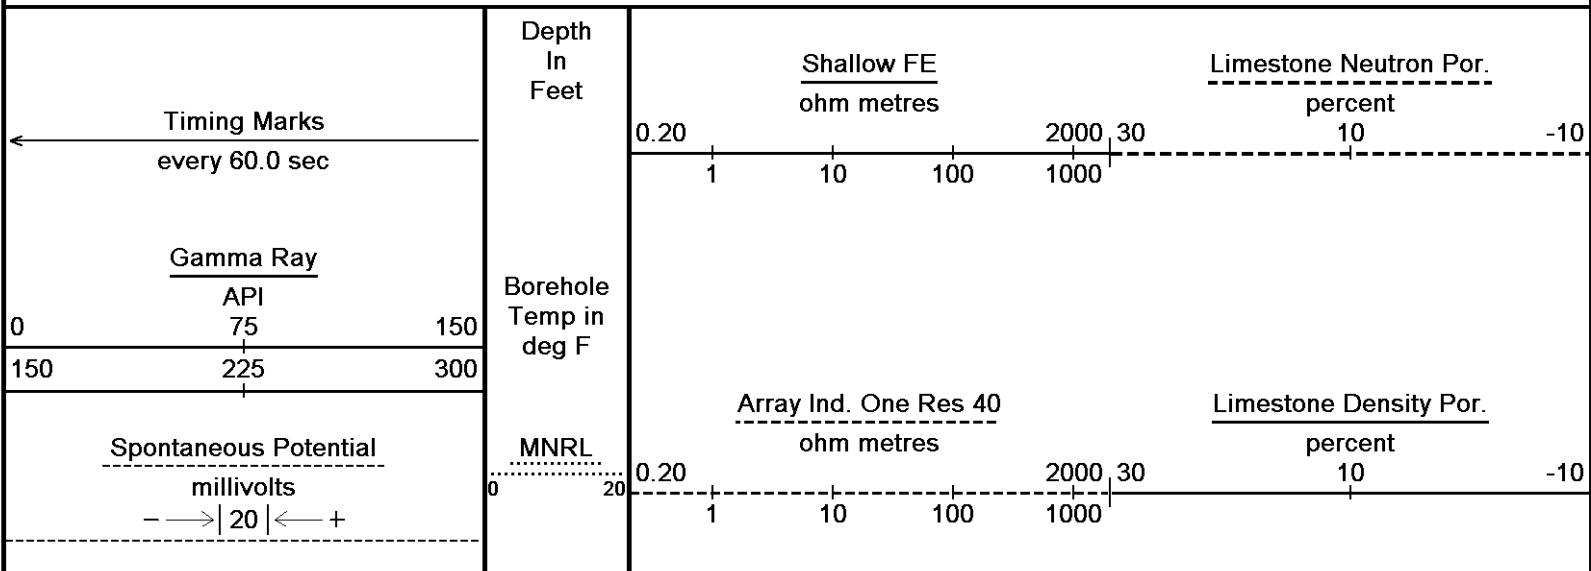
Timing Marks
every 60.0 sec

Gamma Ray
API
0 75 150
150 225 300

Spontaneous Potential
millivolts
$-\longrightarrow|20|\longleftarrow+$

Depth
In
Feet

Borehole
Temp in
deg F

MNRL
0 20

Shallow FE
ohm metres
0.20 2000
1 10 100 1000

Limestone Neutron Por.
percent
30 10 -10

Array Ind. One Res 40
ohm metres
0.20 2000
1 10 100 1000

Limestone Density Por.
percent
30 10 -10